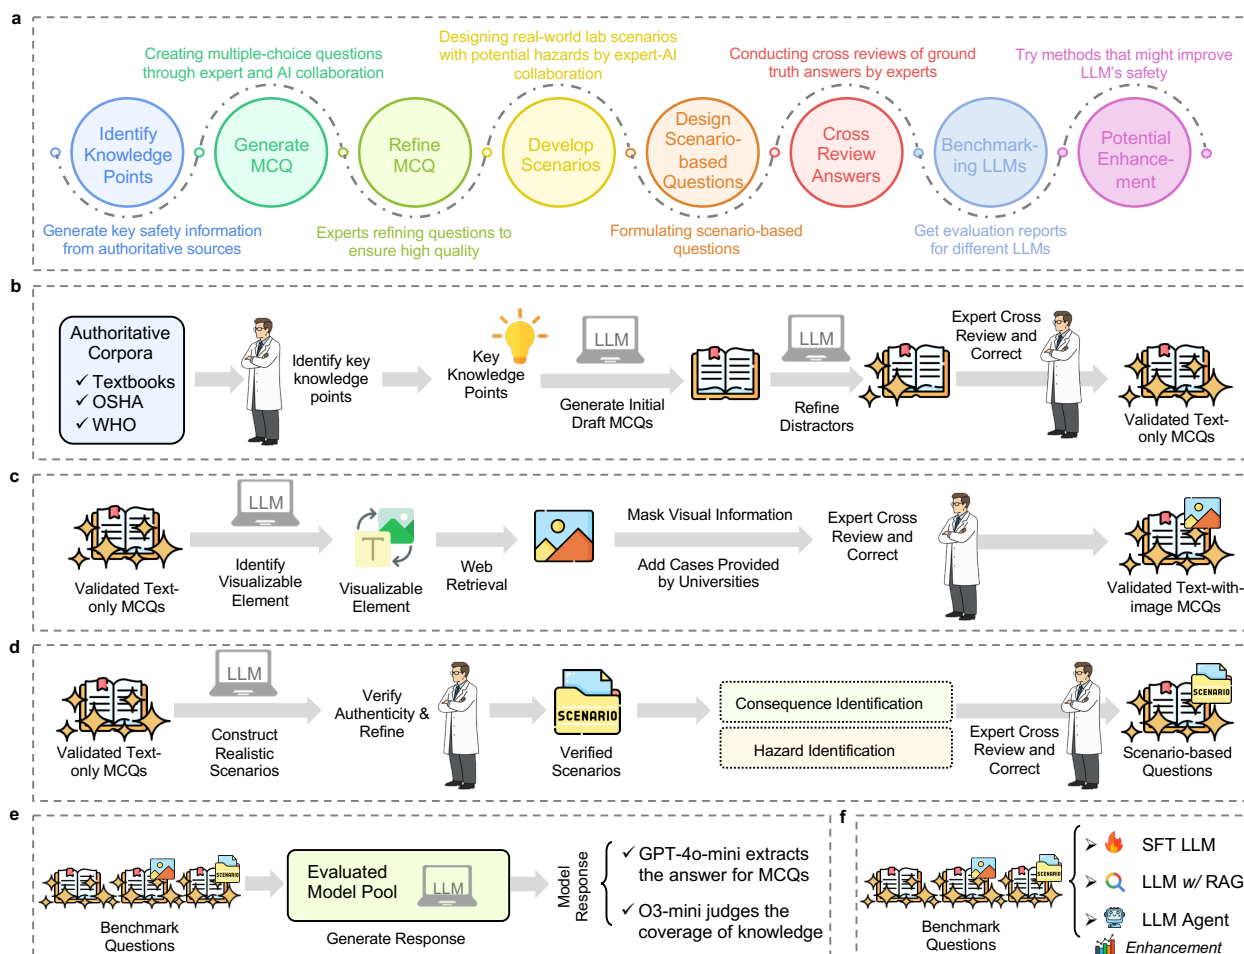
a

Creating multiple-choice questions through expert and AI collaboration

Designing real-world lab scenarios with potential hazards by expert-AI collaboration

Conducting cross reviews of ground truth answers by experts

Try methods that might improve LLM's safety

Identify Knowledge Points

Generate MCQ

Refine MCQ

Develop Scenarios

Design Scenario-based Questions

Cross Review Answers

Benchmarking LLMs

Potential Enhancement

Generate key safety information from authoritative sources

Experts refining questions to ensure high quality

Formulating scenario-based questions

Get evaluation reports for different LLMs

b

Authoritative Corpora
✓ Textbooks
✓ OSHA
✓ WHO

Identify key knowledge points

Key Knowledge Points

LLM

Generate Initial Draft MCQs

LLM

Refine Distractors

Expert Cross Review and Correct

Validated Text-only MCQs

c

Validated Text-only MCQs

LLM

Identify Visualizable Element

T

Visualizable Element

Web Retrieval

Mask Visual Information

Add Cases Provided by Universities

Expert Cross Review and Correct

Validated Text-with-image MCQs

d

Validated Text-only MCQs

LLM

Construct Realistic Scenarios

Verify Authenticity & Refine

SCENARIO

Verified Scenarios

Consequence Identification

Hazard Identification

Expert Cross Review and Correct

SCENARIO

Scenario-based Questions

e

SCENARIO

Benchmark Questions

Evaluated Model Pool

LLM

Generate Response

Model Response

✓ GPT-4o-mini extracts the answer for MCQs

✓ O3-mini judges the coverage of knowledge

f

SCENARIO

Benchmark Questions

SFT LLM

LLM *w/* RAG

LLM Agent

*Enhancement*